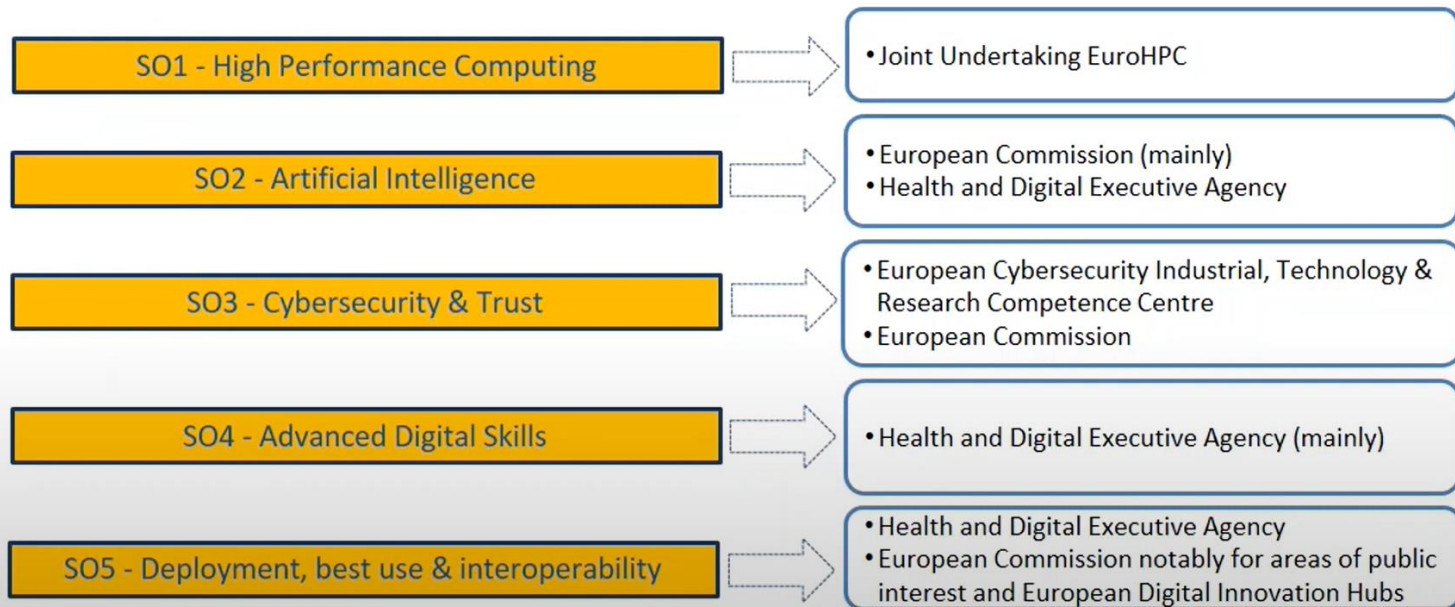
SO1 - High Performance Computing

• Joint Undertaking EuroHPC

SO2 - Artificial Intelligence

• European Commission (mainly)
• Health and Digital Executive Agency

SO3 - Cybersecurity & Trust

• European Cybersecurity Industrial, Technology & Research Competence Centre
• European Commission

SO4 - Advanced Digital Skills

• Health and Digital Executive Agency (mainly)

SO5 - Deployment, best use & interoperability

• Health and Digital Executive Agency
• European Commission notably for areas of public interest and European Digital Innovation Hubs